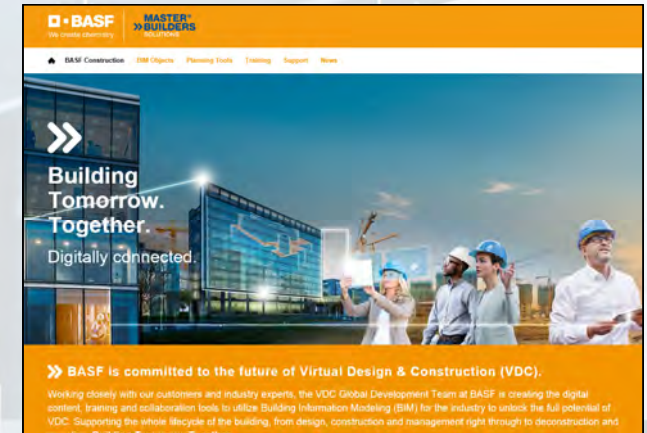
BASF
We create chemistry

MASTER® BUILDERS SOLUTIONS

BASF Construction BIM Objects Planning Tools Training Support News

Building Tomorrow. Together.
Digitally connected.

BASF is committed to the future of Virtual Design & Construction (VDC).

Working closely with our customers and industry experts, the VDC Global Development Team at BASF is creating the digital content, training and collaboration tools to utilize Building Information Modeling (BIM) for the industry to unlock the full potential of VDC. Supporting the whole lifecycle of the building, from design, construction and management right through to deconstruction and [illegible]